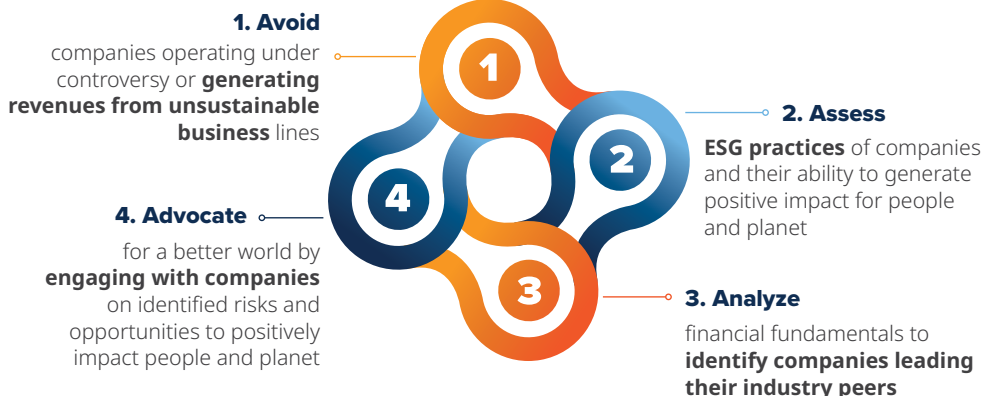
1. Avoid
companies operating under controversy or **generating revenues from unsustainable business** lines

1

2. Assess
**ESG practices** of companies and their ability to generate positive impact for people and planet

2

4

4. Advocate
for a better world by **engaging with companies** on identified risks and opportunities to positively impact people and planet

3

3. Analyze
financial fundamentals to **identify companies leading their industry peers**